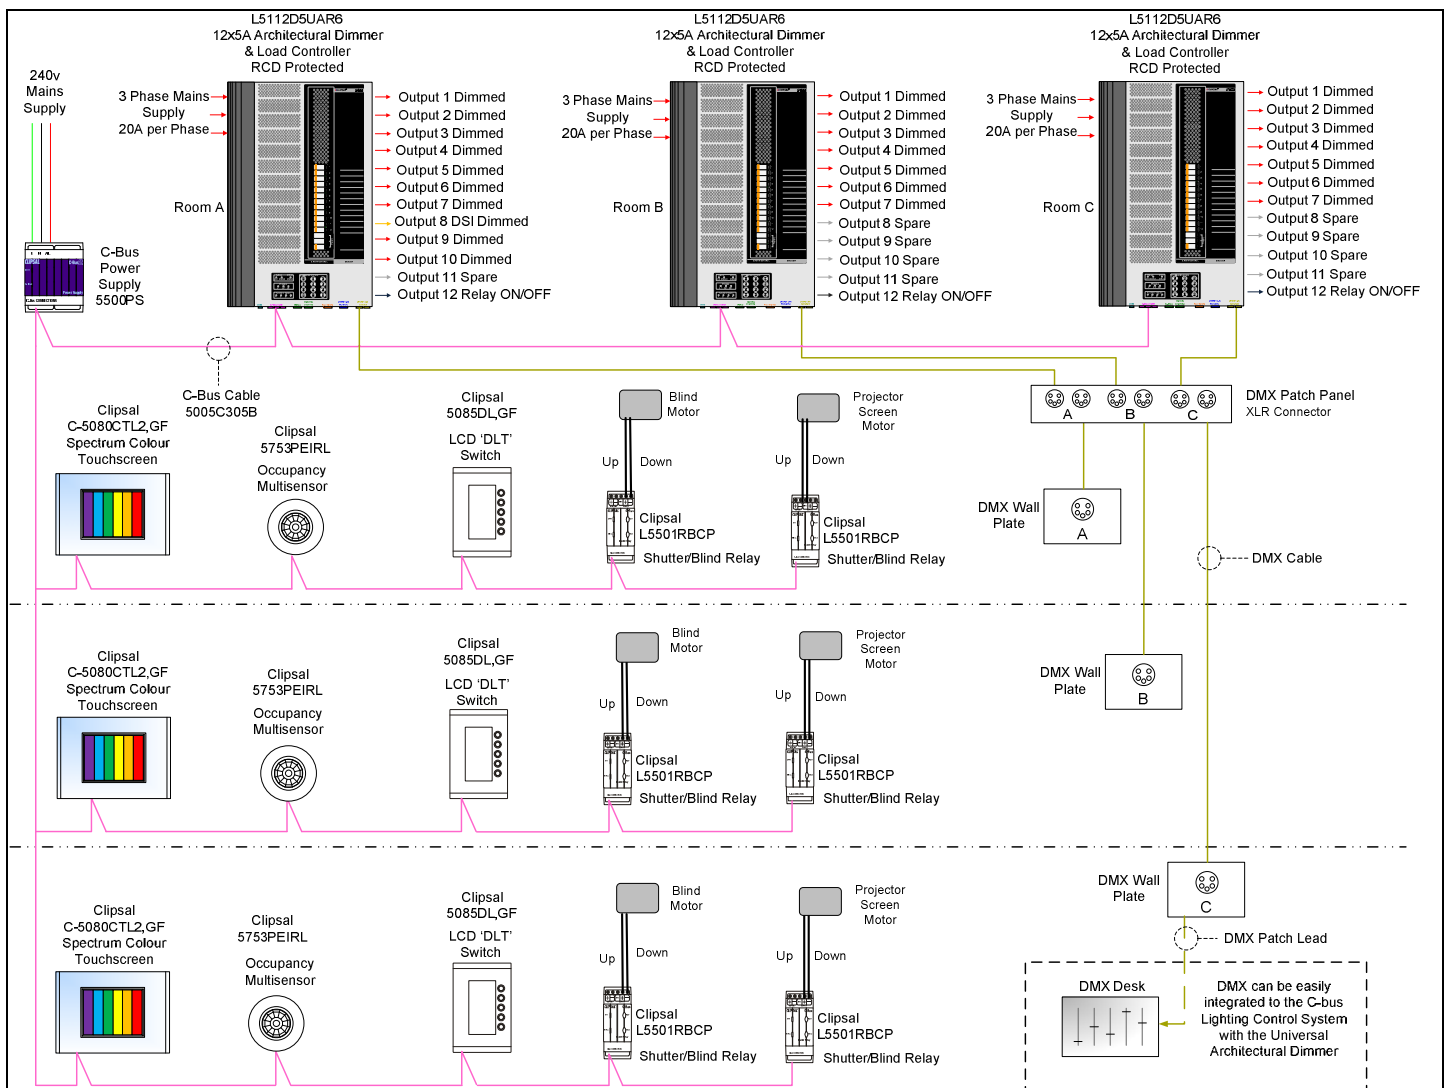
240v Mains Supply

C-Bus Power Supply 5500PS

L5112D5UAR6
12x5A Architectural Dimmer
& Load Controller
RCD Protected

3 Phase Mains Supply 20A per Phase

Room A

Output 1 Dimmed
Output 2 Dimmed
Output 3 Dimmed
Output 4 Dimmed
Output 5 Dimmed
Output 6 Dimmed
Output 7 Dimmed
Output 8 DSI Dimmed
Output 9 Dimmed
Output 10 Dimmed
Output 11 Spare
Output 12 Relay ON/OFF

L5112D5UAR6
12x5A Architectural Dimmer
& Load Controller
RCD Protected

3 Phase Mains Supply 20A per Phase

Room B

Output 1 Dimmed
Output 2 Dimmed
Output 3 Dimmed
Output 4 Dimmed
Output 5 Dimmed
Output 6 Dimmed
Output 7 Dimmed
Output 8 Spare
Output 9 Spare
Output 10 Spare
Output 11 Spare
Output 12 Relay ON/OFF

L5112D5UAR6
12x5A Architectural Dimmer
& Load Controller
RCD Protected

3 Phase Mains Supply 20A per Phase

Room C

Output 1 Dimmed
Output 2 Dimmed
Output 3 Dimmed
Output 4 Dimmed
Output 5 Dimmed
Output 6 Dimmed
Output 7 Dimmed
Output 8 Spare
Output 9 Spare
Output 10 Spare
Output 11 Spare
Output 12 Relay ON/OFF

C-Bus Cable 5005C305B

DMX Patch Panel XLR Connector
A B C

Clipsal C-5080CTL2,GF Spectrum Colour Touchscreen

Clipsal 5753PEIRL
Occupancy Multisensor

Clipsal 5085DL,GF
LCD 'DLT' Switch

Blind Motor
Up Down
Clipsal L5501RBCP
Shutter/Blind Relay

Projector Screen Motor
Up Down
Clipsal L5501RBCP
Shutter/Blind Relay

DMX Wall Plate
A

DMX Cable

Clipsal C-5080CTL2,GF Spectrum Colour Touchscreen

Clipsal 5753PEIRL
Occupancy Multisensor

Clipsal 5085DL,GF
LCD 'DLT' Switch

Blind Motor
Up Down
Clipsal L5501RBCP
Shutter/Blind Relay

Projector Screen Motor
Up Down
Clipsal L5501RBCP
Shutter/Blind Relay

DMX Wall Plate
B

Clipsal C-5080CTL2,GF Spectrum Colour Touchscreen

Clipsal 5753PEIRL
Occupancy Multisensor

Clipsal 5085DL,GF
LCD 'DLT' Switch

Blind Motor
Up Down
Clipsal L5501RBCP
Shutter/Blind Relay

Projector Screen Motor
Up Down
Clipsal L5501RBCP
Shutter/Blind Relay

DMX Wall Plate
C

DMX Patch Lead

DMX Desk

DMX can be easily integrated to the C-bus Lighting Control System with the Universal Architectural Dimmer